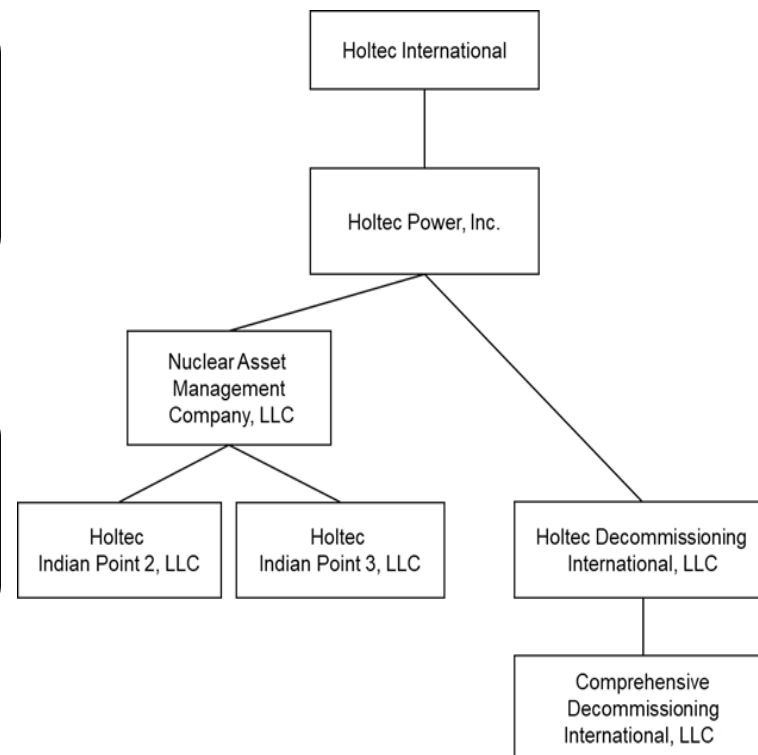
Holtec International

Holtec Power, Inc.

Nuclear Asset Management Company, LLC

Holtec Indian Point 2, LLC

Holtec Indian Point 3, LLC

Holtec Decommissioning International, LLC

Comprehensive Decommissioning International, LLC